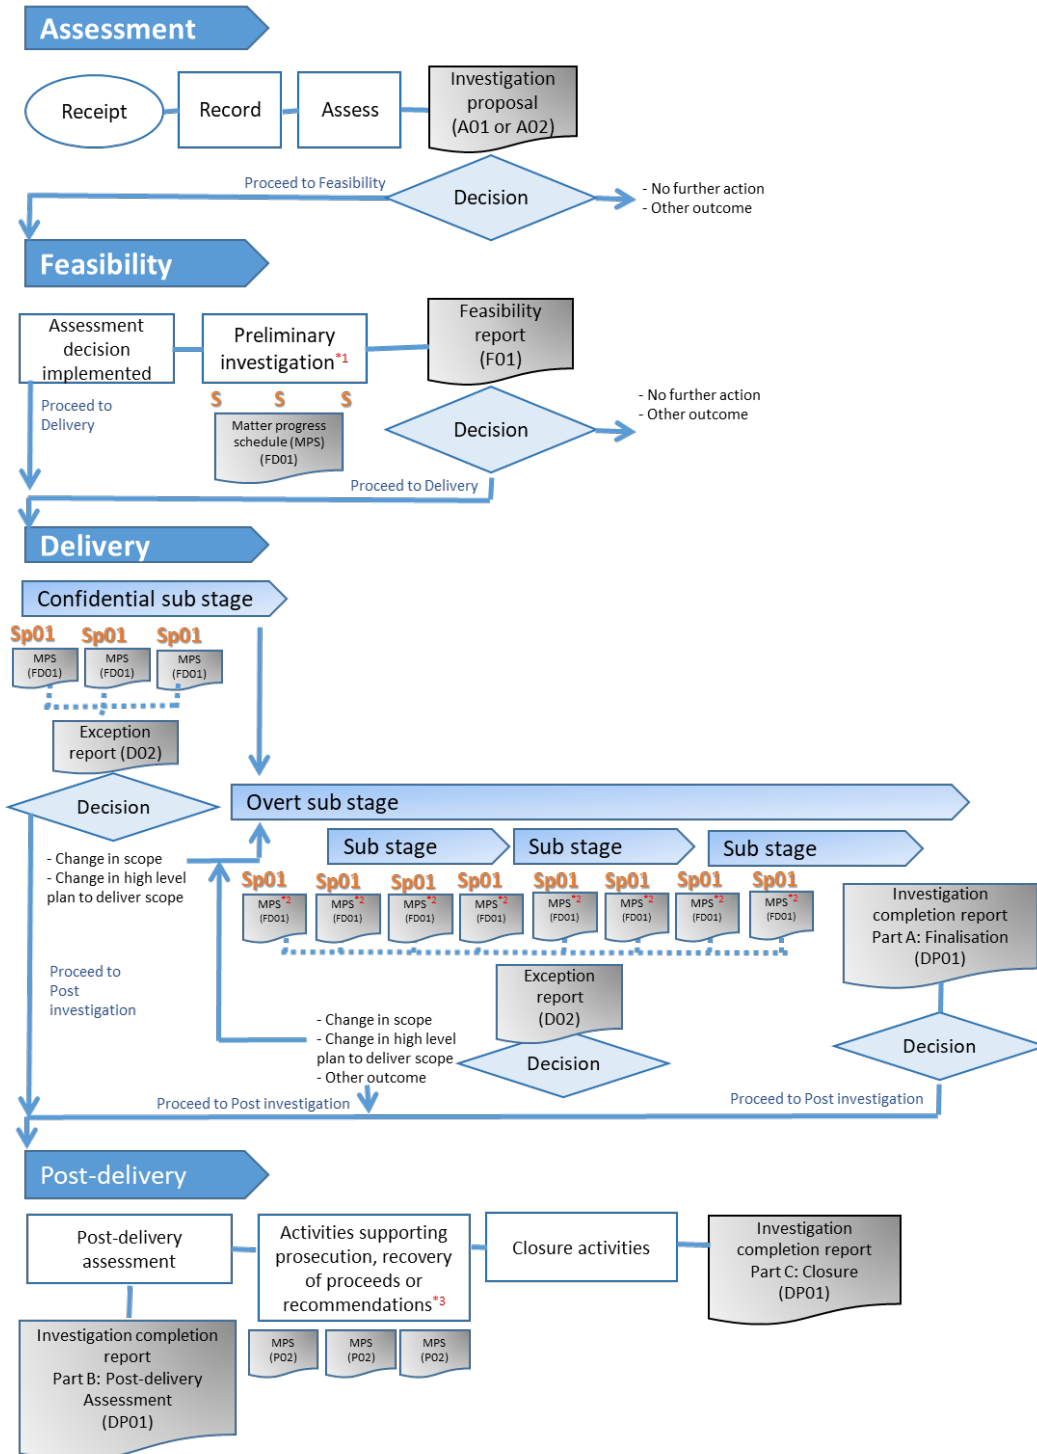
Assessment

Receipt

Record

Assess

Investigation proposal (A01 or A02)

Proceed to Feasibility

Decision

- No further action
- Other outcome

Feasibility

Assessment decision implemented

Preliminary investigation$^{*1}$

Feasibility report (F01)

Proceed to Delivery

S S S

Matter progress schedule (MPS) (FD01)

Decision

- No further action
- Other outcome

Proceed to Delivery

Delivery

Confidential sub stage

Sp01 Sp01 Sp01

MPS (FD01)

MPS (FD01)

MPS (FD01)

Exception report (D02)

Decision

Overt sub stage

- Change in scope
- Change in high level plan to deliver scope

Sub stage

Sub stage

Sub stage

Sp01 Sp01 Sp01 Sp01 Sp01 Sp01 Sp01 Sp01

MPS$^{*2}$ (FD01)

MPS$^{*2}$ (FD01)

MPS$^{*2}$ (FD01)

MPS$^{*2}$ (FD01)

MPS$^{*2}$ (FD01)

MPS$^{*2}$ (FD01)

MPS$^{*2}$ (FD01)

MPS$^{*2}$ (FD01)

Investigation completion report Part A: Finalisation (DP01)

Proceed to Post investigation

Exception report (D02)

- Change in scope
- Change in high level plan to deliver scope
- Other outcome

Decision

Decision

Proceed to Post investigation

Proceed to Post investigation

Post-delivery

Post-delivery assessment

Activities supporting prosecution, recovery of proceeds or recommendations$^{*3}$

Closure activities

Investigation completion report Part C: Closure (DP01)

Investigation completion report Part B: Post-delivery Assessment (DP01)

MPS (P02)

MPS (P02)

MPS (P02)